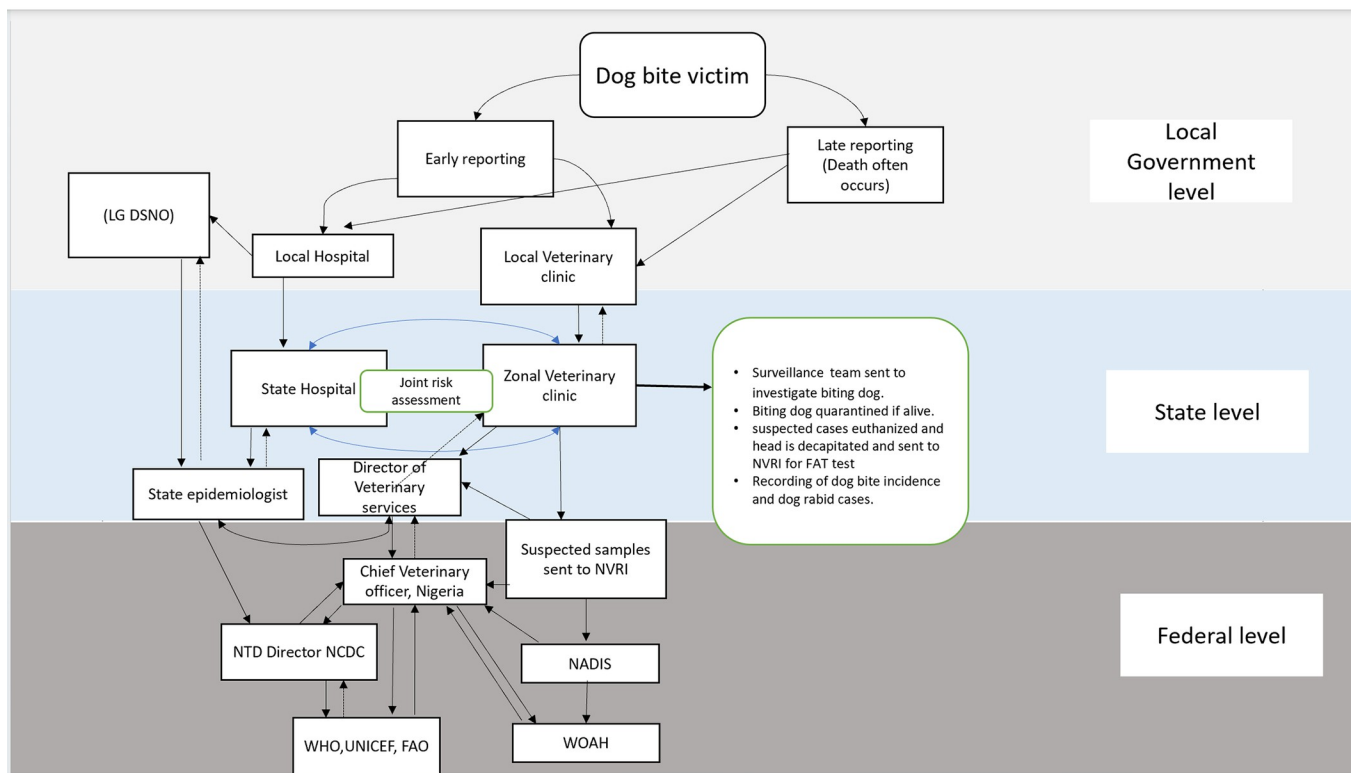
Dog bite victim

Early reporting

Late reporting (Death often occurs)

Local Government level

(LG DSNO)

Local Hospital

Local Veterinary clinic

State Hospital

Joint risk assessment

Zonal Veterinary clinic

- Surveillance team sent to investigate biting dog.
- Biting dog quarantined if alive.
- suspected cases euthanized and head is decapitated and sent to NVRI for FAT test
- Recording of dog bite incidence and dog rabid cases.

State level

State epidemiologist

Director of Veterinary services

Suspected samples sent to NVRI

Chief Veterinary officer, Nigeria

NTD Director NCDC

NADIS

Federal level

WHO,UNICEF, FAO

WOAH